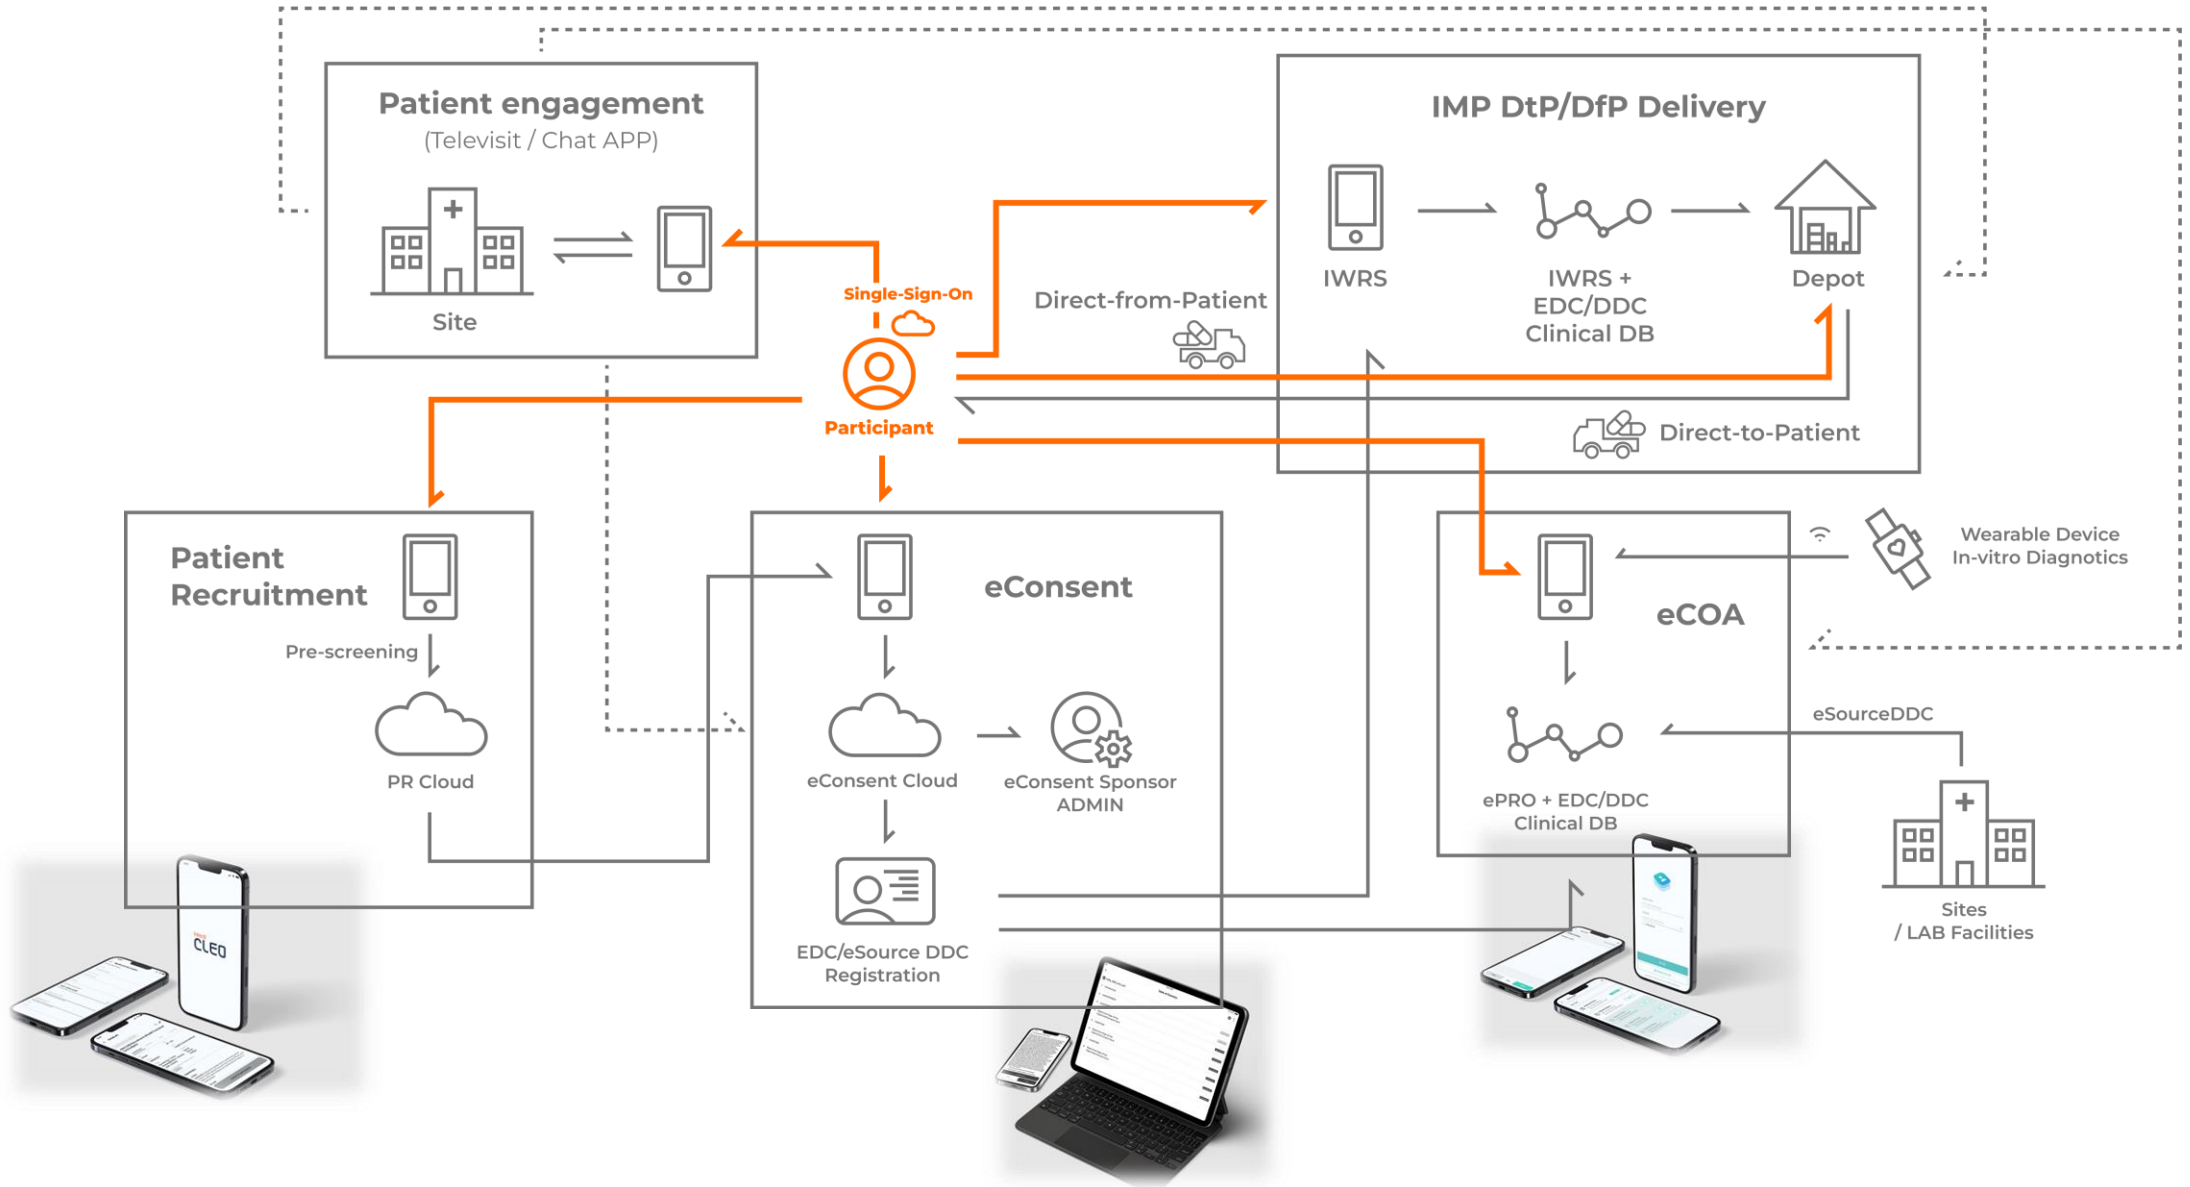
Patient engagement
(Televisit / Chat APP)

Site

Single-Sign-On

Participant

Direct-from-Patient

IMP DtP/DfP Delivery

IWRS

IWRS + EDC/DDC Clinical DB

Depot

Direct-to-Patient

Patient Recruitment

Pre-screening

PR Cloud

eConsent

eConsent Cloud

eConsent Sponsor ADMIN

EDC/eSource DDC Registration

eCOA

Wearable Device
In-vitro Diagnotics

ePRO + EDC/DDC Clinical DB

eSourceDDC

Sites
/ LAB Facilities

CLEO